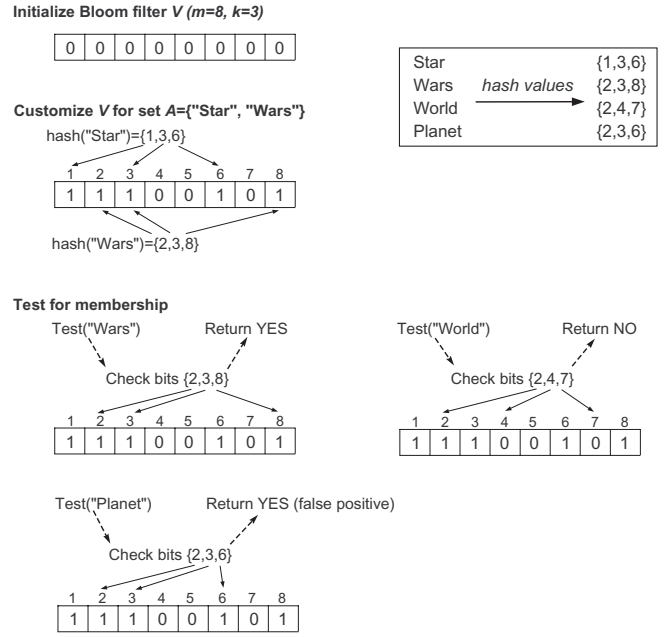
**Initialize Bloom filter *V* (*m=8, k=3*)**

| 0 | 0 | 0 | 0 | 0 | 0 | 0 | 0 |
|---|---|---|---|---|---|---|---|

| | | |
|---|---|---|
| Star | | {1,3,6} |
| Wars | *hash values* | {2,3,8} |
| World | | {2,4,7} |
| Planet | | {2,3,6} |

**Customize *V* for set *A*={"Star", "Wars"}**

hash("Star")={1,3,6}

| 1 | 2 | 3 | 4 | 5 | 6 | 7 | 8 |
|---|---|---|---|---|---|---|---|
| 1 | 1 | 1 | 0 | 0 | 1 | 0 | 1 |

hash("Wars")={2,3,8}

**Test for membership**

Test("Wars")

Return YES

Check bits {2,3,8}

| 1 | 2 | 3 | 4 | 5 | 6 | 7 | 8 |
|---|---|---|---|---|---|---|---|
| 1 | 1 | 1 | 0 | 0 | 1 | 0 | 1 |

Test("World")

Return NO

Check bits {2,4,7}

| 1 | 2 | 3 | 4 | 5 | 6 | 7 | 8 |
|---|---|---|---|---|---|---|---|
| 1 | 1 | 1 | 0 | 0 | 1 | 0 | 1 |

Test("Planet")

Return YES (false positive)

Check bits {2,3,6}

| 1 | 2 | 3 | 4 | 5 | 6 | 7 | 8 |
|---|---|---|---|---|---|---|---|
| 1 | 1 | 1 | 0 | 0 | 1 | 0 | 1 |